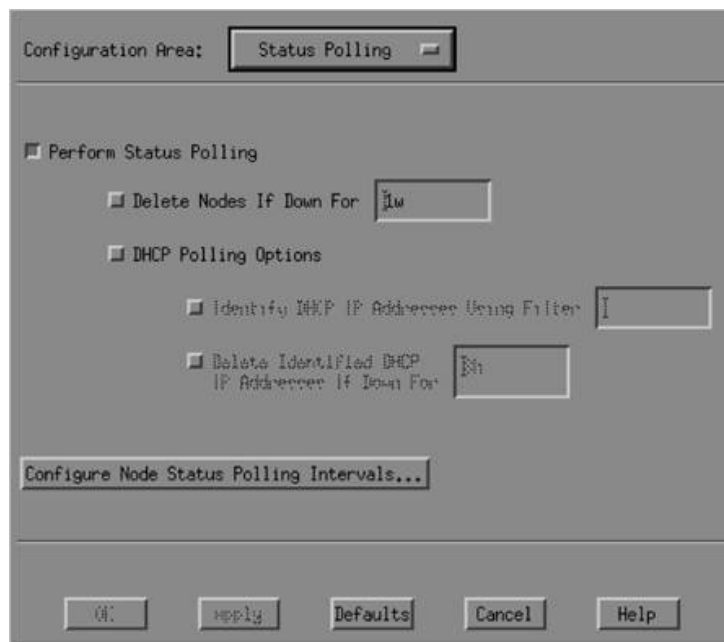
Configuration Area: Status Polling

Perform Status Polling

Delete Nodes If Down For 1w

DHCP Polling Options

Identify DHCP IP Addresses Using Filter

Delete Identified DHCP IP Addresses If Down For 3h

Configure Node Status Polling Intervals...

OK Apply Defaults Cancel Help